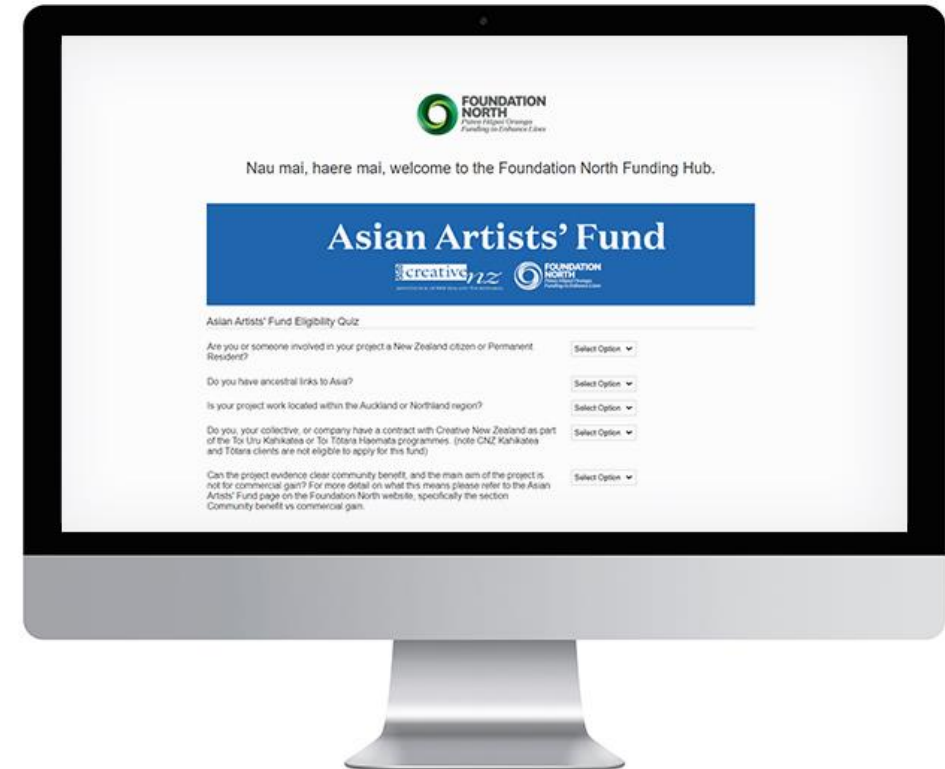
FOUNDATION NORTH
Pūtea Hāpai Oranga
Funding to Enhance Lives

Nau mai, haere mai, welcome to the Foundation North Funding Hub.

Asian Artists' Fund

creative nz

FOUNDATION NORTH
Pūtea Hāpai Oranga
Funding to Enhance Lives

Asian Artists' Fund Eligibility Quiz

Are you or someone involved in your project a New Zealand citizen or Permanent Resident?
Select Option

Do you have ancestral links to Asia?
Select Option

Is your project work located within the Auckland or Northland region?
Select Option

Do you, your collective, or company have a contract with Creative New Zealand as part of the Toi Uru Kahikatea or Toi Tōtara Haemata programmes. (note CNZ Kahikatea and Tōtara clients are not eligible to apply for this fund)
Select Option

Can the project evidence clear community benefit, and the main aim of the project is not for commercial gain? For more detail on what this means please refer to the Asian Artists' Fund page on the Foundation North website, specifically the section Community benefit vs commercial gain.
Select Option